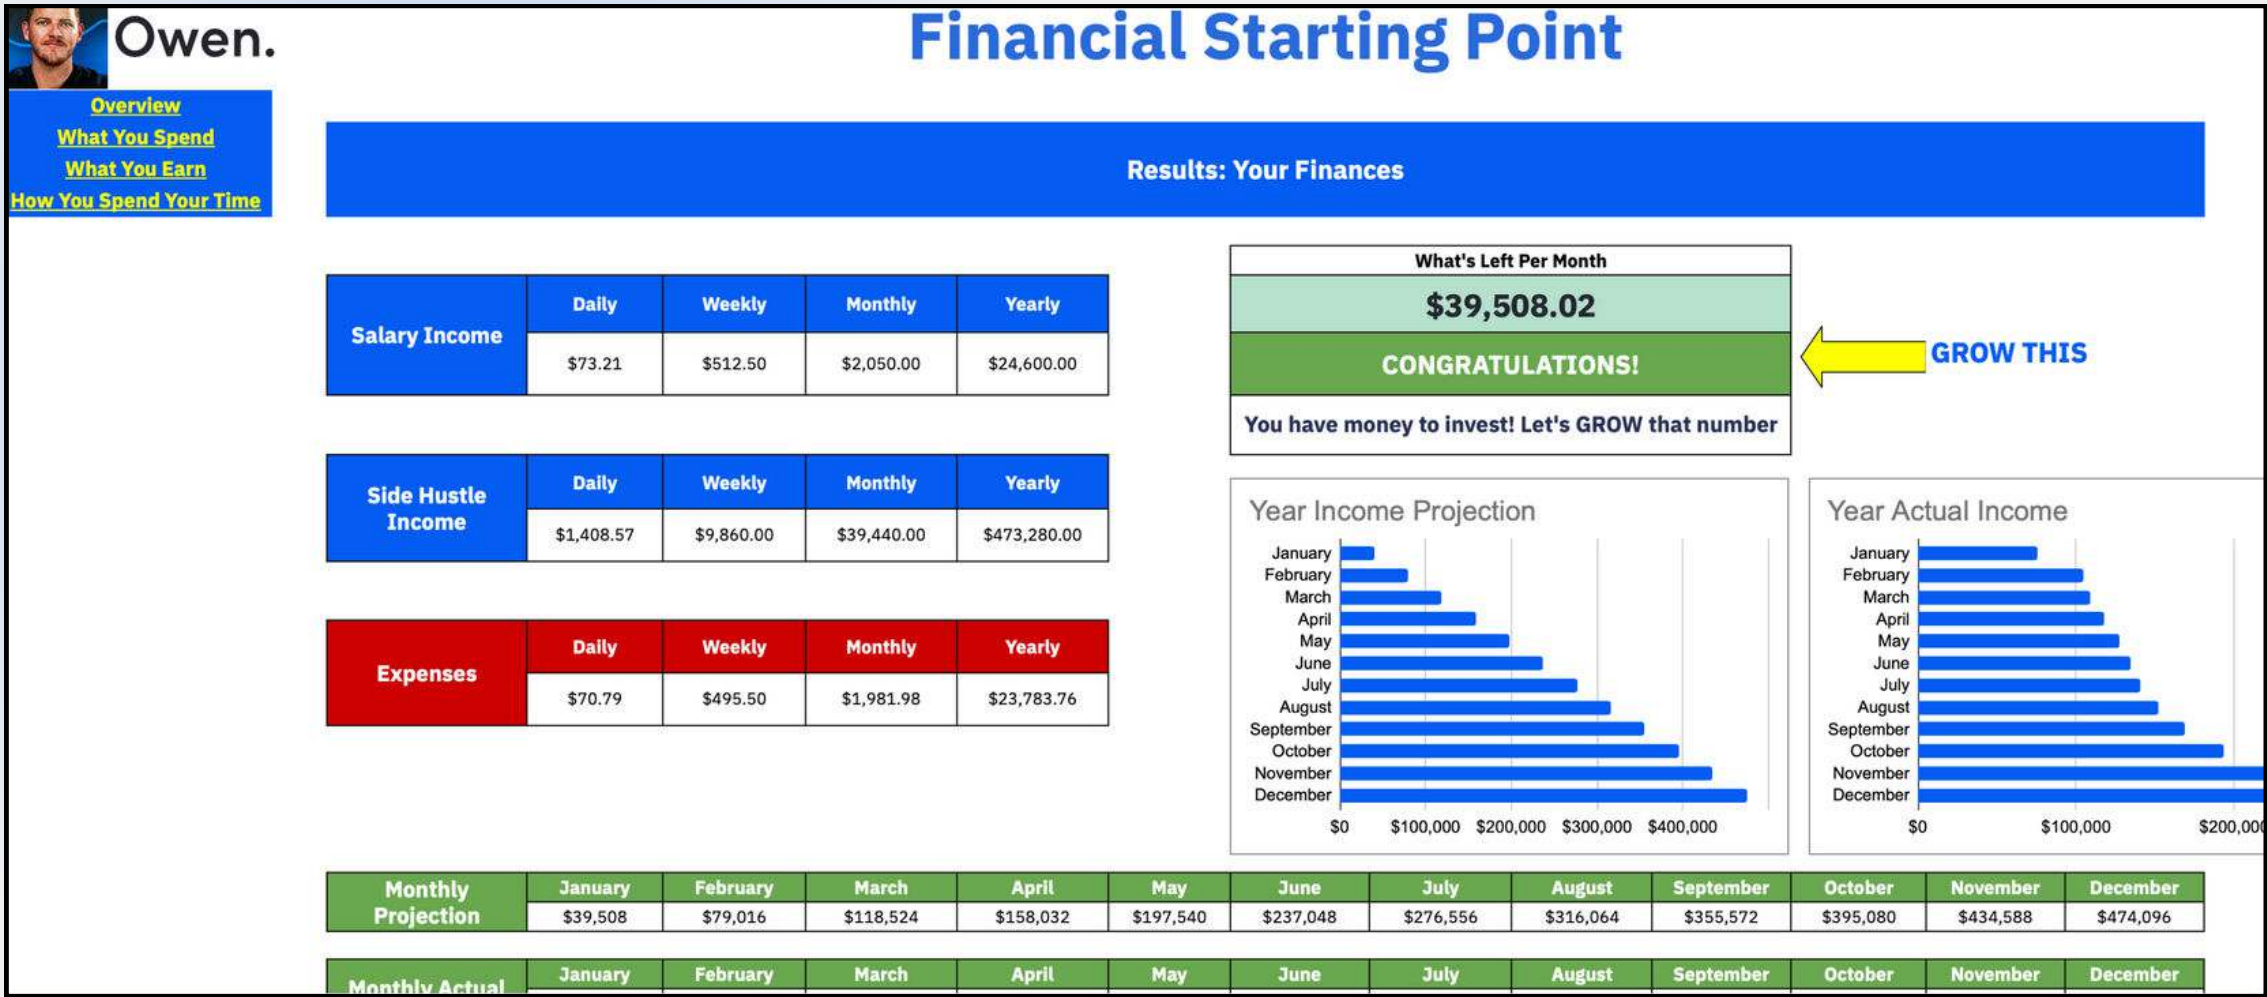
Owen.

Financial Starting Point

Overview
What You Spend
What You Earn
How You Spend Your Time

Results: Your Finances

| Salary Income | Daily | Weekly | Monthly | Yearly |
|---|---|---|---|---|
| | $73.21 | $512.50 | $2,050.00 | $24,600.00 |

| Side Hustle Income | Daily | Weekly | Monthly | Yearly |
|---|---|---|---|---|
| | $1,408.57 | $9,860.00 | $39,440.00 | $473,280.00 |

| Expenses | Daily | Weekly | Monthly | Yearly |
|---|---|---|---|---|
| | $70.79 | $495.50 | $1,981.98 | $23,783.76 |

What's Left Per Month
$39,508.02
CONGRATULATIONS!
You have money to invest! Let's GROW that number

GROW THIS

Year Income Projection
January
February
March
April
May
June
July
August
September
October
November
December
$0 $100,000 $200,000 $300,000 $400,000

Year Actual Income
January
February
March
April
May
June
July
August
September
October
November
December
$0 $100,000 $200,00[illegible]

| Monthly Projection | January | February | March | April | May | June | July | August | September | October | November | December |
|---|---|---|---|---|---|---|---|---|---|---|---|---|
| | $39,508 | $79,016 | $118,524 | $158,032 | $197,540 | $237,048 | $276,556 | $316,064 | $355,572 | $395,080 | $434,588 | $474,096 |

| Monthly Actual | January | February | March | April | May | June | July | August | September | October | November | December |
|---|---|---|---|---|---|---|---|---|---|---|---|---|